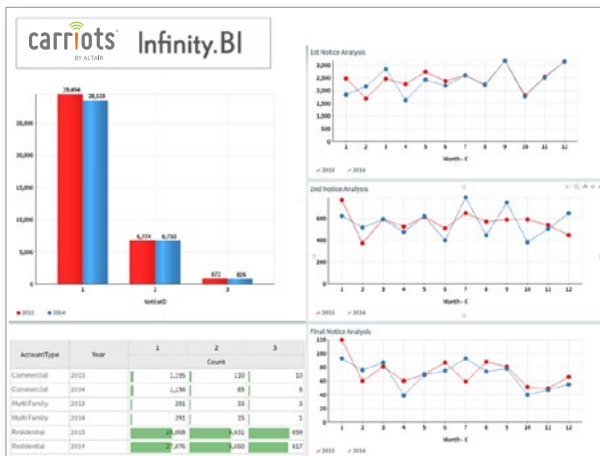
carriots BY ALTAIR

Infinity.BI

29,454 28,528

25,000

20,000

15,000

10,000

5,000

0

6,774 6,730

872 826

1 2 3

NoticeID

2013 2014

1st Notice Analysis

3,000
2,500
2,000
1,500
1,000
500
0

1 2 3 4 5 6 7 8 9 10 11 12

Month - X

2013 2014

2nd Notice Analysis

600
400
200
0

1 2 3 4 5 6 7 8 9 10 11 12

Month - X

2013 2014

Final Notice Analysis

120
100
80
60
40
20
0

1 2 3 4 5 6 7 8 9 10 11 12

Month - X

2013 2014

| AccountType | Year | 1 | 2 | 3 |
|---|---|---|---|---|
| | | Count | | |
| Commercial | 2013 | 1,195 | 110 | 10 |
| Commercial | 2014 | 1,156 | 85 | 9 |
| Multi Family | 2013 | 291 | 33 | 3 |
| Multi Family | 2014 | 391 | 15 | 1 |
| Residential | 2013 | 27,968 | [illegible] | 859 |
| Residential | 2014 | 27,976 | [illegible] | 817 |